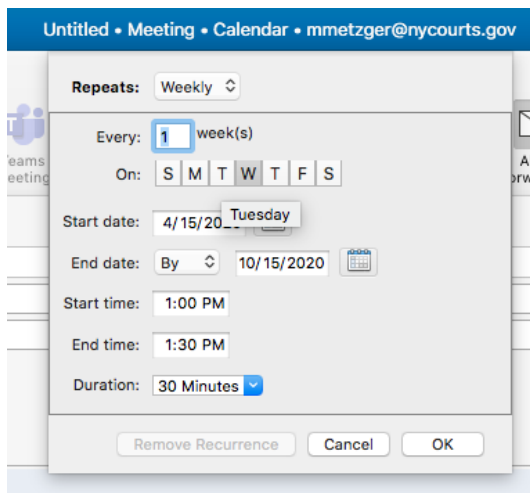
Untitled • Meeting • Calendar • mmetzger@nycourts.gov

Teams
Meeting

A
orw

Repeats: Weekly

Every: 1 week(s)

On: S M T W T F S

Tuesday

Start date: 4/15/202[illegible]

End date: By 10/15/2020

Start time: 1:00 PM

End time: 1:30 PM

Duration: 30 Minutes

Remove Recurrence Cancel OK